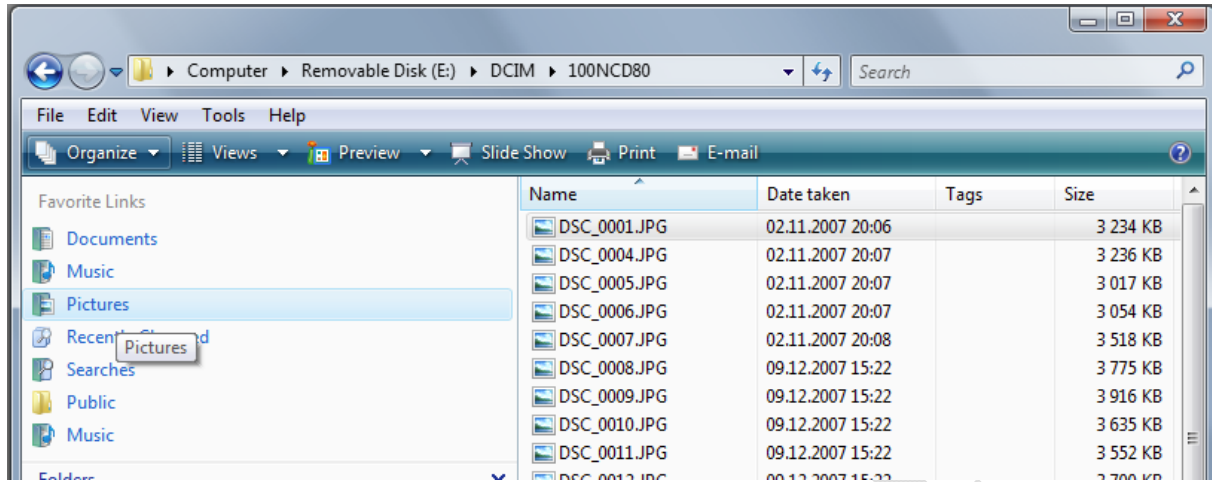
Computer ▸ Removable Disk (E:) ▸ DCIM ▸ 100NCD80

Search

File Edit View Tools Help

Organize Views Preview Slide Show Print E-mail

Favorite Links

Documents
Music
Pictures
Recent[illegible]d
Pictures
Searches
Public
Music

Folders

| Name | Date taken | Tags | Size |
|---|---|---|---|
| DSC_0001.JPG | 02.11.2007 20:06 | | 3 234 KB |
| DSC_0004.JPG | 02.11.2007 20:07 | | 3 236 KB |
| DSC_0005.JPG | 02.11.2007 20:07 | | 3 017 KB |
| DSC_0006.JPG | 02.11.2007 20:07 | | 3 054 KB |
| DSC_0007.JPG | 02.11.2007 20:08 | | 3 518 KB |
| DSC_0008.JPG | 09.12.2007 15:22 | | 3 775 KB |
| DSC_0009.JPG | 09.12.2007 15:22 | | 3 916 KB |
| DSC_0010.JPG | 09.12.2007 15:22 | | 3 635 KB |
| DSC_0011.JPG | 09.12.2007 15:22 | | 3 552 KB |
| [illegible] | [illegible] | | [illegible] |